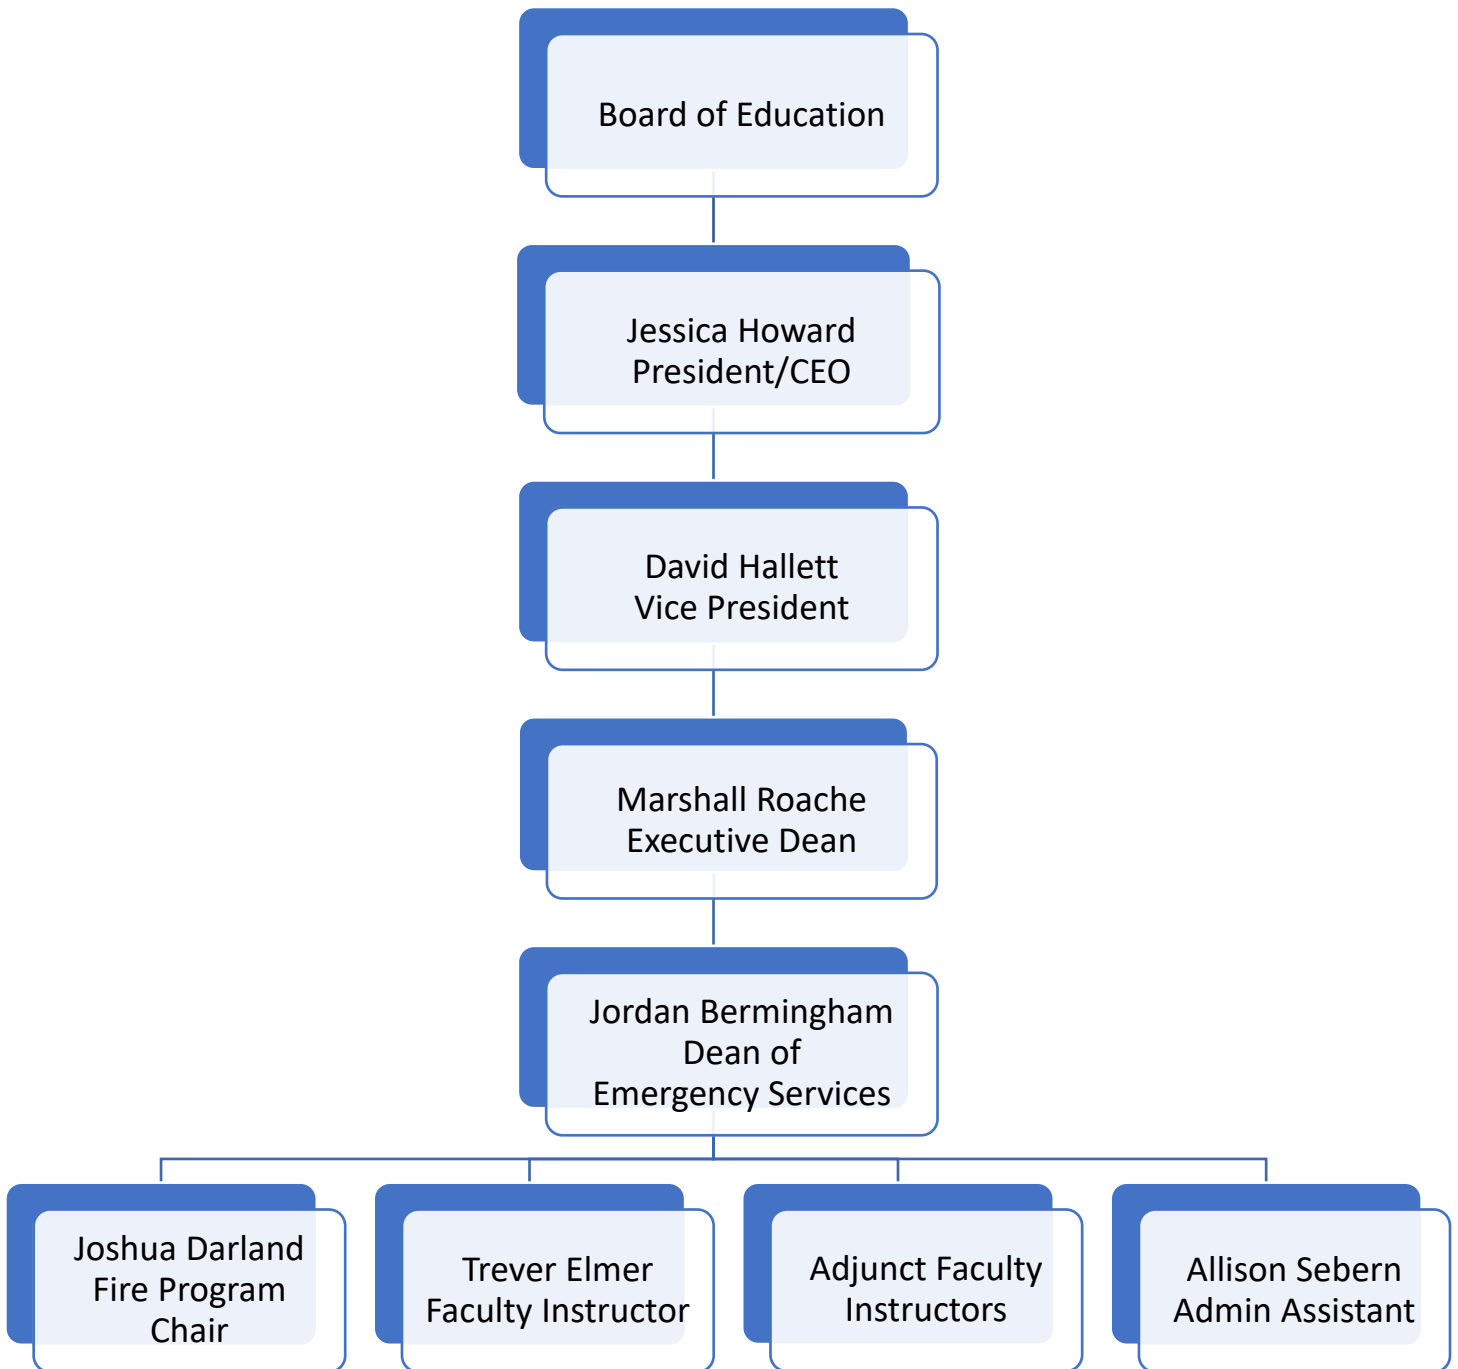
Board of Education

Jessica Howard
President/CEO

David Hallett
Vice President

Marshall Roache
Executive Dean

Jordan Bermingham
Dean of
Emergency Services

Joshua Darland
Fire Program
Chair

Trever Elmer
Faculty Instructor

Adjunct Faculty
Instructors

Allison Sebern
Admin Assistant